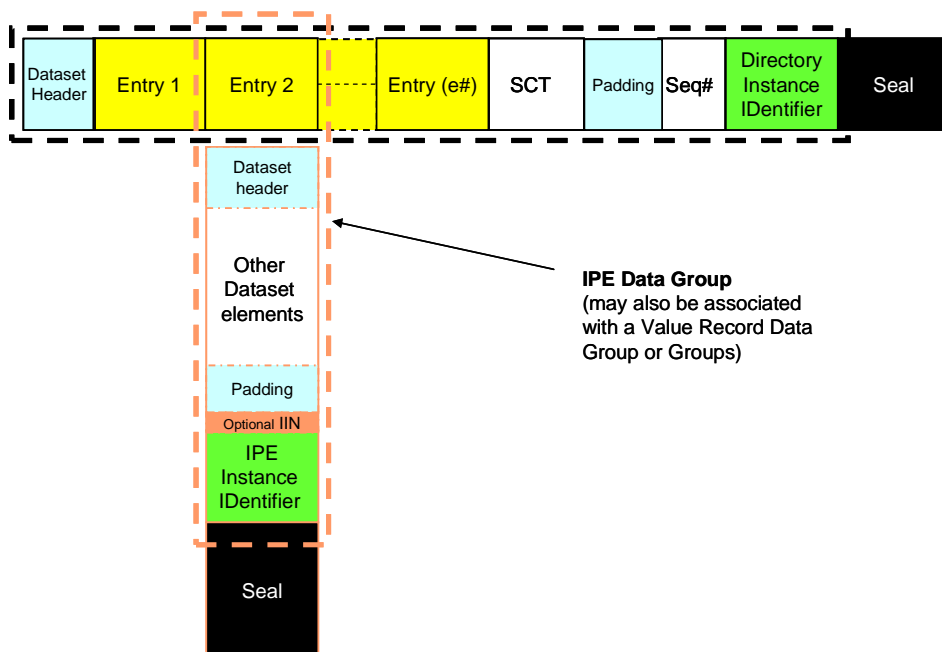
Dataset Header

Entry 1

Entry 2

Entry (e#)

SCT

Padding

Seq#

Directory Instance IDentifier

Seal

Dataset header

Other Dataset elements

Padding

Optional IIN

IPE Instance IDentifier

Seal

**IPE Data Group**
(may also be associated with a Value Record Data Group or Groups)